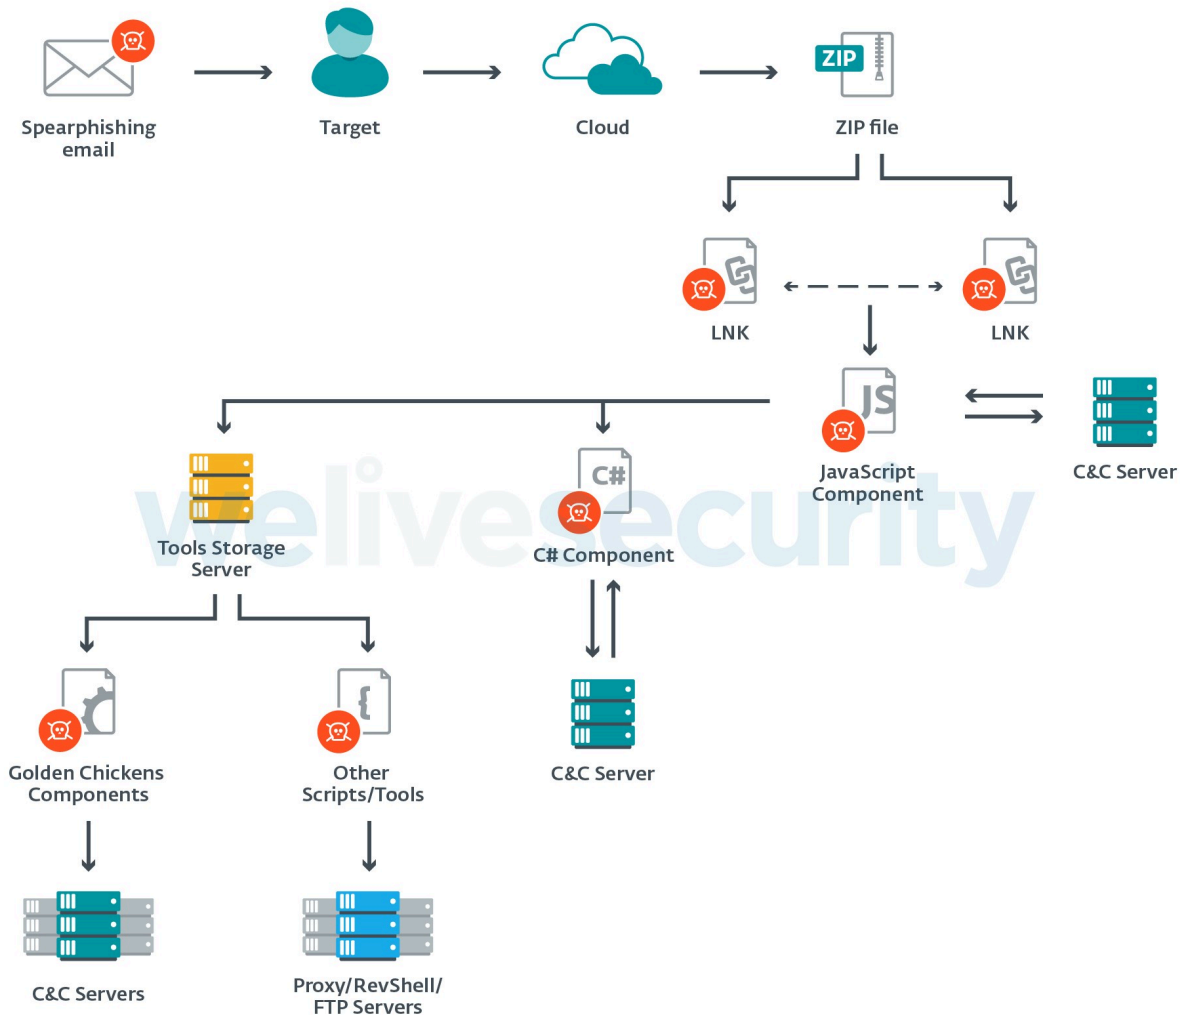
Spearphishing email

Target

Cloud

ZIP

ZIP file

LNK

LNK

JS

JavaScript Component

C&C Server

Tools Storage Server

C#

C# Component

welivesecurity

Golden Chickens Components

Other Scripts/Tools

C&C Server

C&C Servers

Proxy/RevShell/ FTP Servers